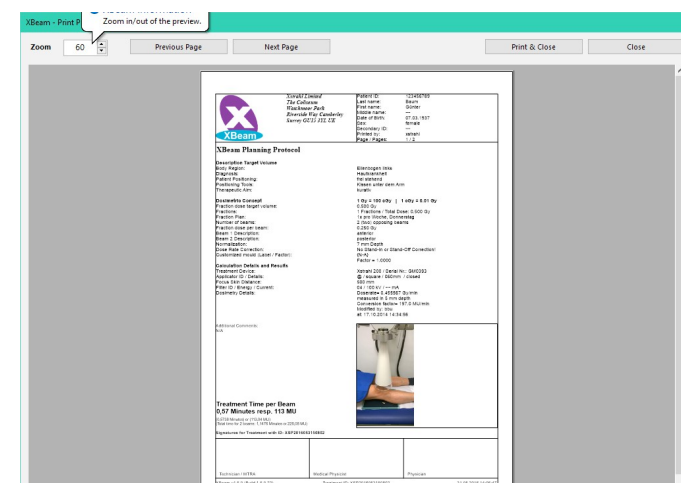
XBeam - Print P

Zoom in/out of the preview.

Zoom 60

Previous Page

Next Page

Print & Close

Close

Xstrahl Limited
The Coliseum
Watchmoor Park
Riverside Way Camberley
Surrey GU15 3YL UK

XBeam

Patient ID: 123456789
Last name: Baum
First name: Günter
Middle name:
Date of Birth: 07.03.1957
Sex: female
Secondary ID: ---
Printed by: xstrahl
Page / Pages: 1 / 2

XBeam Planning Protocol

Descriptive Target Volume
Body Region: Ellenbogen links
Diagnosis: Hautkarzinom
Patient Positioning: frei stehend
Positioning Tools: Kissen unter dem Arm
Therapeutic Aim: kurativ

Dosimetric Concept: 1 Gy = 100 cGy | 1 cGy = 0.01 Gy
Fraction dose target volume: 0.500 Gy
Fractions: 1 Fractions / Total Dose: 0.500 Gy
Fraction Plan: 1x pro Woche, Donnerstag
Number of beams: 2 (two) opposing beams
Fraction dose per Beam: 0.250 Gy
Beam 1 Description: anterior
Beam 2 Description: posterior
Normalization: 7 mm Depth
Dose Rate Correction: No Stand-in or Stand-Off Correction
Customized mould (Label / Factor): (N-A)
Factor = 1.0000

Calculation Details and Results
Treatment Device: Xstrahl 200 / Serial No.: SM0093
Applicator ID / Details: @ / square / 560mm / closed
Focus Skin Distance: 500 mm
Filter ID / Energy / Current: 04 / 100 kV / --- mA
Dosimetry Details: Doserate= 0.456587 Gy/min
measured in 5 mm depth
Conversion factor: 197.0 MU/min
Modified by: tnu
at: 17.10.2016 14:34:56

Additional Comments
N/A

Treatment Time per Beam
0,57 Minutes resp. 113 MU
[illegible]
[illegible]

Signatures for Treatment with ID: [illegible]

Technician / MTRA

Medical Physicist

Physician

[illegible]